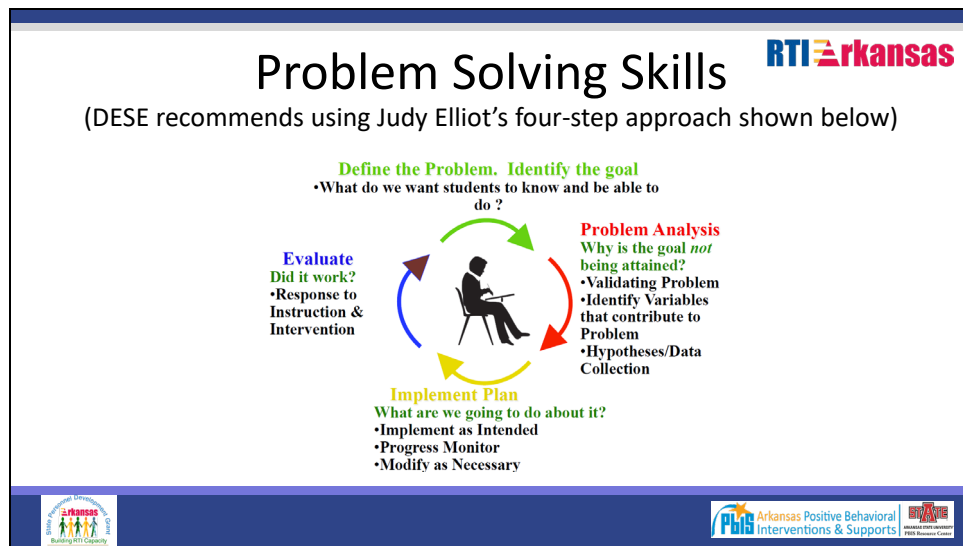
RTI Arkansas

Problem Solving Skills

(DESE recommends using Judy Elliot's four-step approach shown below)

Define the Problem. Identify the goal
•What do we want students to know and be able to do ?

Problem Analysis
Why is the goal *not* being attained?
•Validating Problem
•Identify Variables that contribute to Problem
•Hypotheses/Data Collection

Implement Plan
What are we going to do about it?
•Implement as Intended
•Progress Monitor
•Modify as Necessary

Evaluate
Did it work?
•Response to Instruction & Intervention

State Personnel Development Grant
Arkansas
Building RTI Capacity

PBIS Arkansas Positive Behavioral Interventions & Supports

A STATE
ARKANSAS STATE UNIVERSITY
PBIS Resource Center